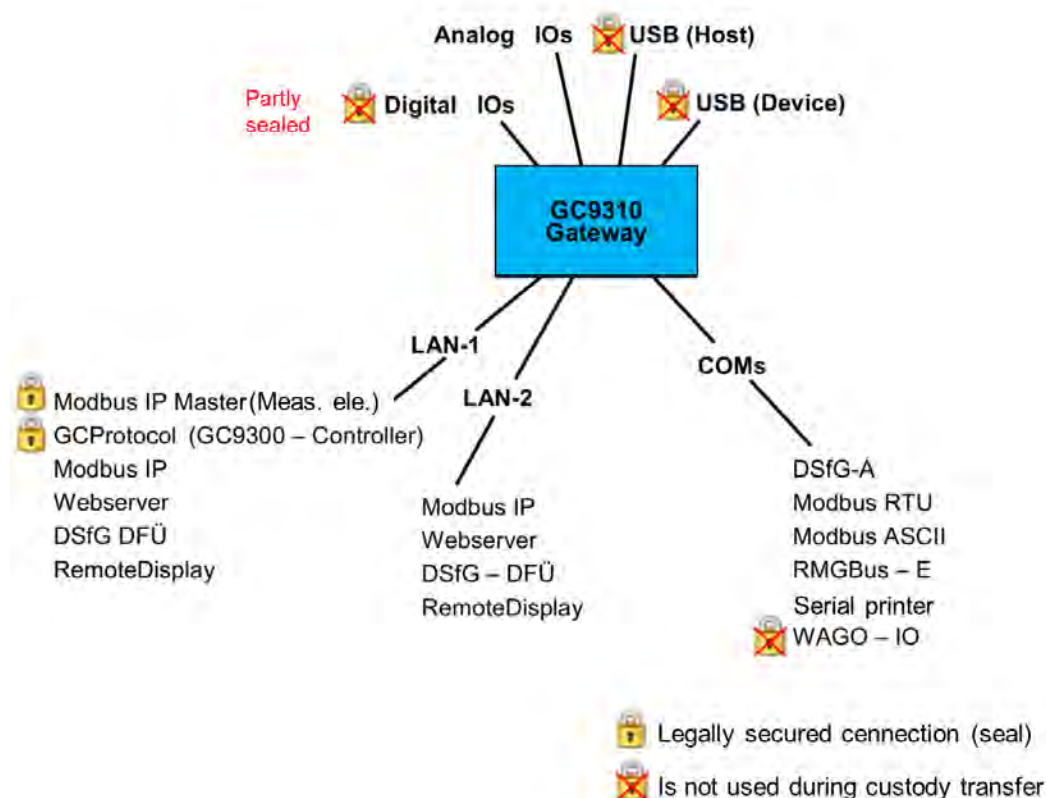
Analog IOs

USB (Host)

Partly sealed

Digital IOs

USB (Device)

GC9310 Gateway

LAN-1

LAN-2

COMs

Modbus IP Master(Meas. ele.)
GCProtocol (GC9300 – Controller)
Modbus IP
Webserver
DSfG DFÜ
RemoteDisplay

Modbus IP
Webserver
DSfG – DFÜ
RemoteDisplay

DSfG-A
Modbus RTU
Modbus ASCII
RMGBus – E
Serial printer
WAGO – IO

Legally secured cennection (seal)

Is not used during custody transfer